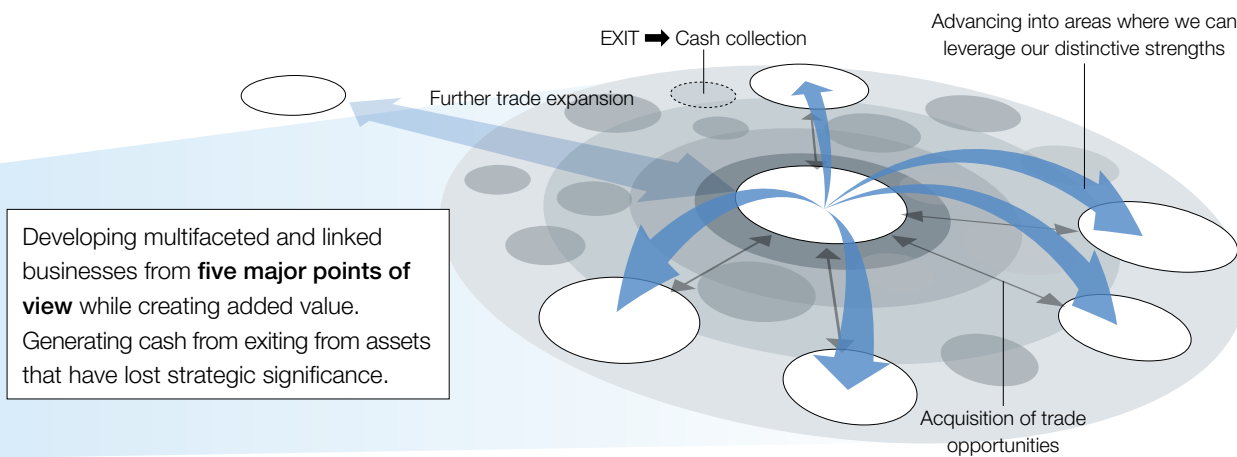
EXIT ➡ Cash collection

Advancing into areas where we can leverage our distinctive strengths

Further trade expansion

Developing multifaceted and linked businesses from **five major points of view** while creating added value. Generating cash from exiting from assets that have lost strategic significance.

Acquisition of trade opportunities